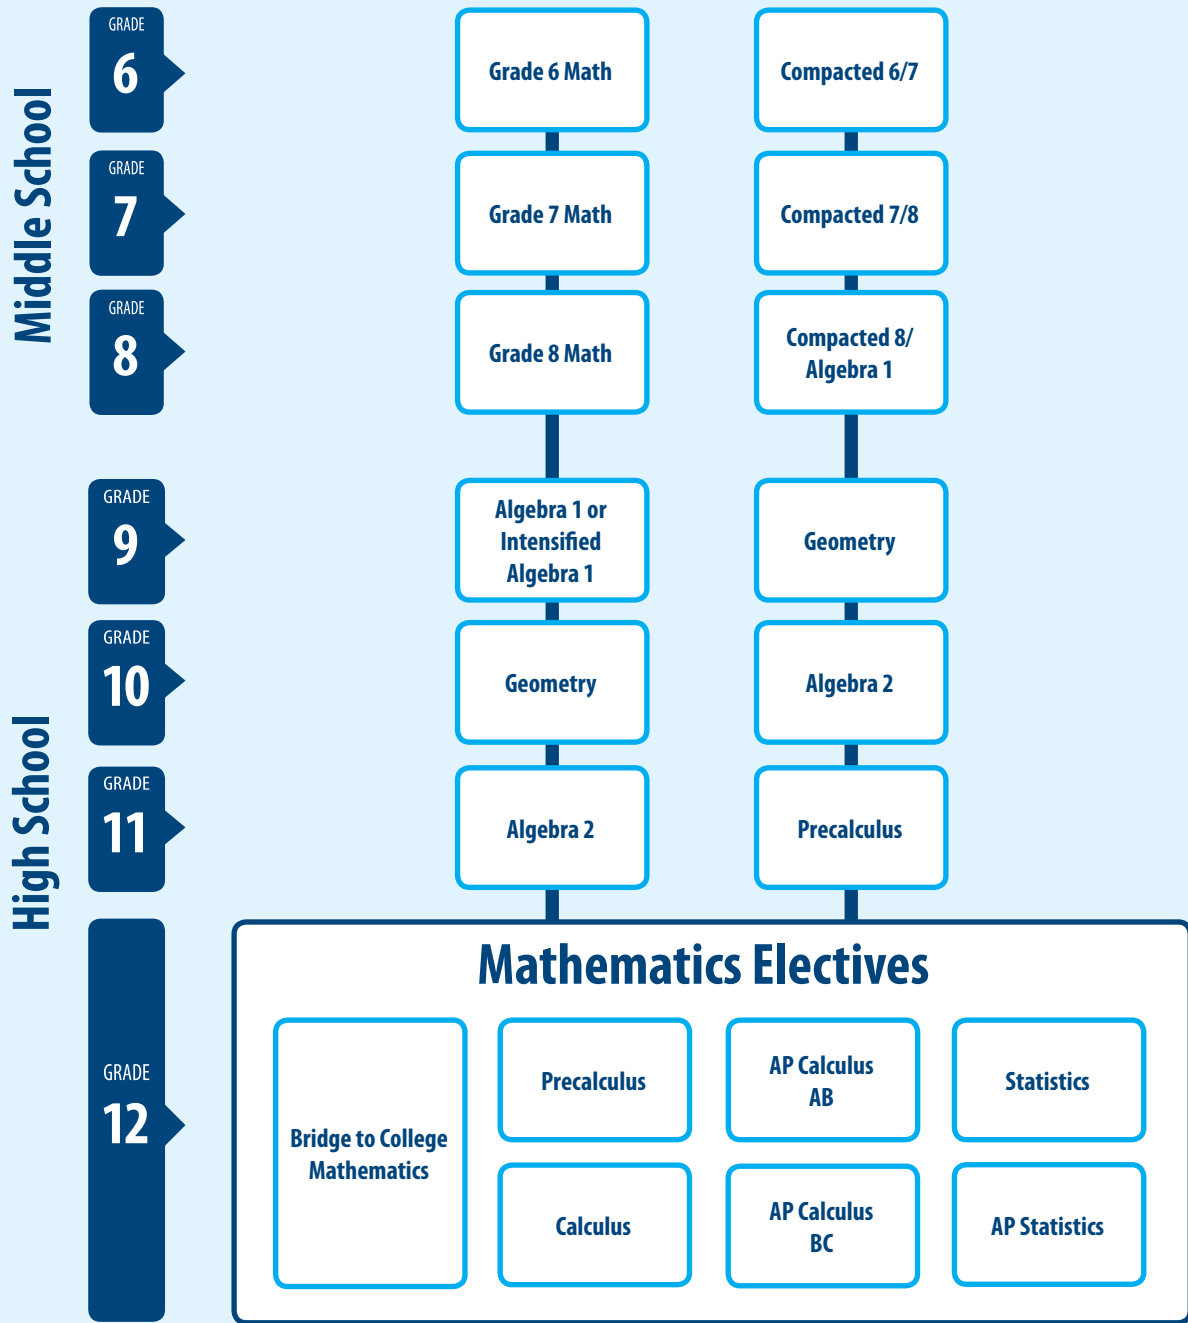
Middle School

GRADE 6

Grade 6 Math

Compacted 6/7

GRADE 7

Grade 7 Math

Compacted 7/8

GRADE 8

Grade 8 Math

Compacted 8/ Algebra 1

High School

GRADE 9

Algebra 1 or Intensified Algebra 1

Geometry

GRADE 10

Geometry

Algebra 2

GRADE 11

Algebra 2

Precalculus

GRADE 12

Mathematics Electives

Bridge to College Mathematics

Precalculus

AP Calculus AB

Statistics

Calculus

AP Calculus BC

AP Statistics